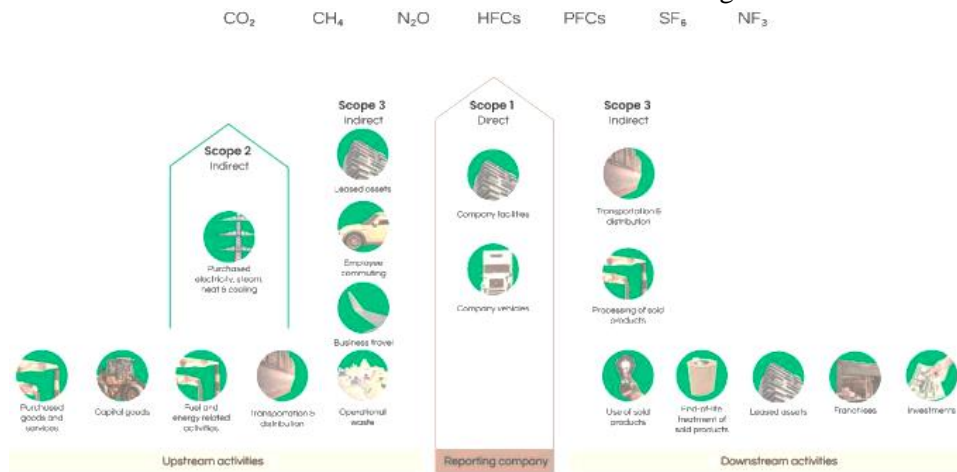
$CO_2$ $CH_4$ $N_2O$ HFCs PFCs $SF_6$ $NF_3$

Scope 2
Indirect

Purchased electricity, steam, heat & cooling

Scope 3
Indirect

Leased assets

Employee commuting

Business travel

Scope 1
Direct

Company facilities

Company vehicles

Scope 3
Indirect

Transportation & distribution

Processing of sold products

Purchased goods and services

Capital goods

Fuel and energy related activities

Transportation & distribution

Operational waste

Use of sold products

End-of-life treatment of sold products

Leased assets

Franchises

Investments

Upstream activities

Reporting company

Downstream activities